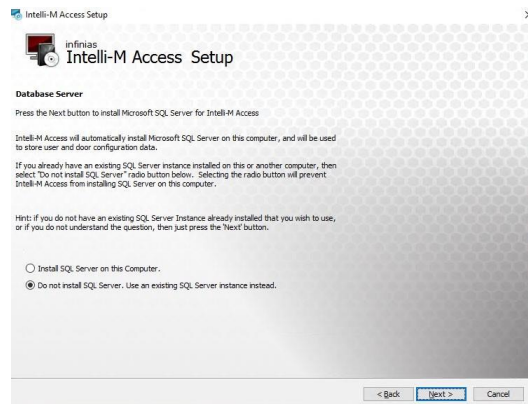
Intelli-M Access Setup

infinias
Intelli-M Access Setup

Database Server

Press the Next button to install Microsoft SQL Server for Intelli-M Access

Intelli-M Access will automatically install Microsoft SQL Server on this computer, and will be used to store user and door configuration data.

If you already have an existing SQL Server instance installed on this or another computer, then select "Do not install SQL Server" radio button below. Selecting the radio button will prevent Intelli-M Access from installing SQL Server on this computer.

Hint: if you do not have an existing SQL Server Instance already installed that you wish to use, or if you do not understand the question, then just press the 'Next' button.

Install SQL Server on this Computer.

Do not install SQL Server. Use an existing SQL Server instance instead.

< Back
Next >
Cancel